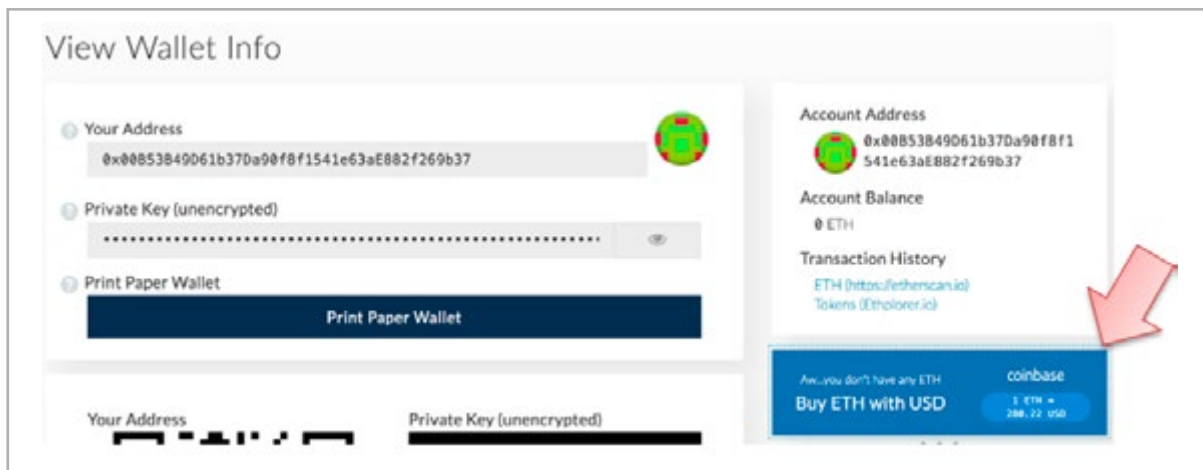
View Wallet Info

Your Address

0x00B53B49D61b37Da90f8f1541e63aE882f269b37

Private Key (unencrypted)

••••••••••••••••••••••••••••••••••••••••••••••••••••••••

Print Paper Wallet

Print Paper Wallet

Your Address

Private Key (unencrypted)

Account Address

0x00B53B49D61b37Da90f8f1541e63aE882f269b37

Account Balance

0 ETH

Transaction History

ETH (https://etherscan.io)

Tokens (Ethplorer.io)

Aw...you don't have any ETH

coinbase

Buy ETH with USD

1 ETH = 280.22 USD